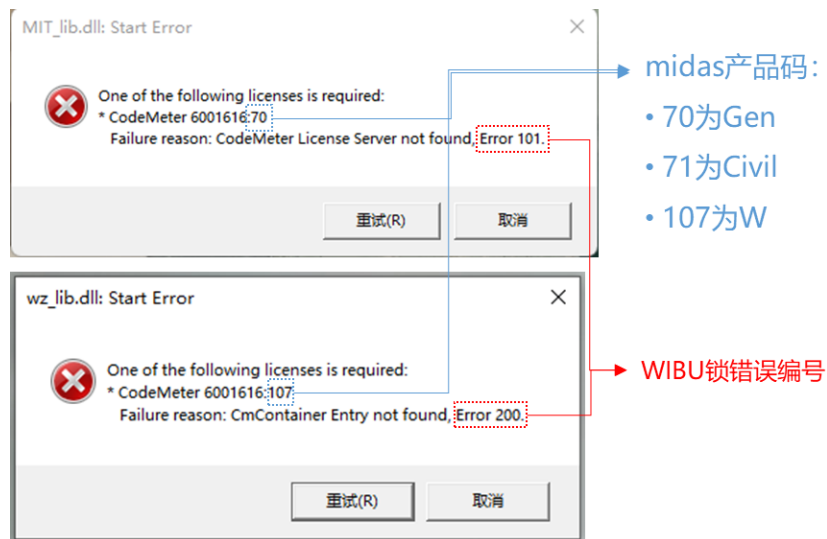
MIT_lib.dll: Start Error

One of the following licenses is required:
* CodeMeter 6001616:70
Failure reason: CodeMeter License Server not found, Error 101.

重试(R)　取消

wz_lib.dll: Start Error

One of the following licenses is required:
* CodeMeter 6001616:107
Failure reason: CmContainer Entry not found, Error 200.

重试(R)　取消

midas产品码：
• 70为Gen
• 71为Civil
• 107为W

WIBU锁错误编号